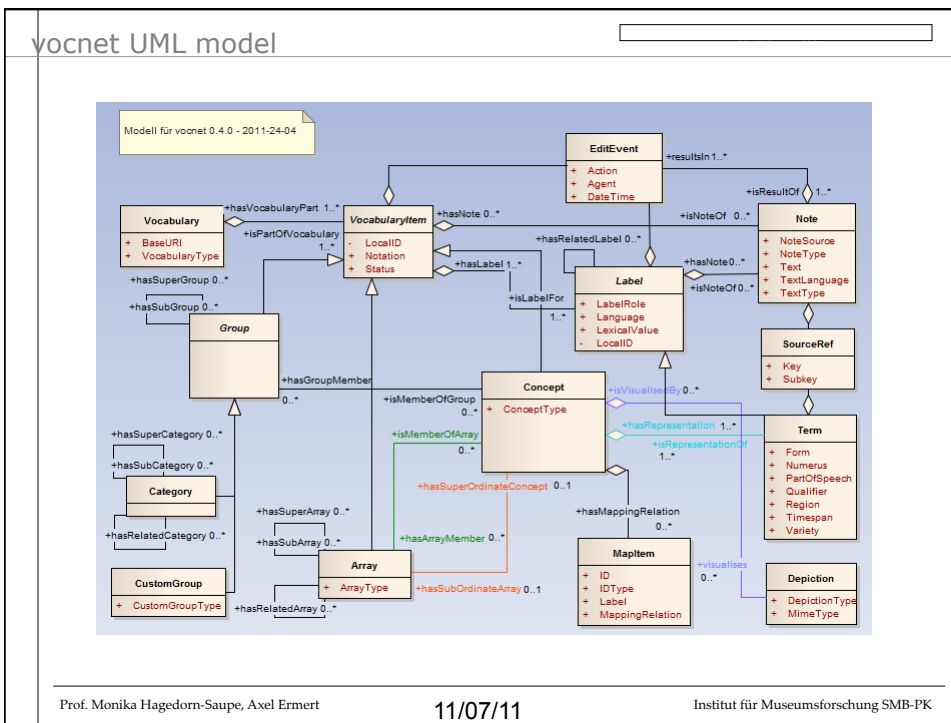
vocnet UML model

Modell für vocnet 0.4.0 - 2011-24-04

EditEvent
+ Action
+ Agent
+ DateTime

+resultsIn 1..*
+isResultOf 1..*

Vocabulary
+ BaseURI
+ VocabularyType

+hasVocabularyPart 1..*
+isPartOfVocabulary 1..*

VocabularyItem
- LocalID
+ Notation
+ Status

+hasNote 0..*
+isNoteOf 0..*

Note
+ NoteSource
+ NoteType
+ Text
+ TextLanguage
+ TextType

+hasRelatedLabel 0..*
+hasLabel 1..*
+isLabelFor 1..*
+hasNote 0..*
+isNoteOf 0..*

Label
+ LabelRole
+ Language
+ LexicalValue
- LocalID

+hasSuperGroup 0..*
+hasSubGroup 0..*

Group

SourceRef
+ Key
+ Subkey

+hasGroupMember 0..*
+isMemberOfGroup 0..*

Concept
+ ConceptType

+isVisualisedBy 0..*
+hasRepresentation 1..*
+isRepresentationOf 1..*

Term
+ Form
+ Numerus
+ PartOfSpeech
+ Qualifier
+ Region
+ Timespan
+ Variety

+isMemberOfArray 0..*

+hasSuperCategory 0..*
+hasSubCategory 0..*

Category

+hasRelatedCategory 0..*

+hasSuperOrdinateConcept 0..1
+hasMappingRelation 0..*

+hasSuperArray 0..*
+hasSubArray 0..*
+hasArrayMember 0..*

Array
+ ArrayType

+hasSubOrdinateArray 0..1
+hasRelatedArray 0..*

CustomGroup
+ CustomGroupType

MapItem
+ ID
+ IDType
+ Label
+ MappingRelation

+visualises 0..*

Depiction
+ DepictionType
+ MimeType

Prof. Monika Hagedorn-Saupe, Axel Ermert 11/07/11 Institut für Museumsforschung SMB-PK